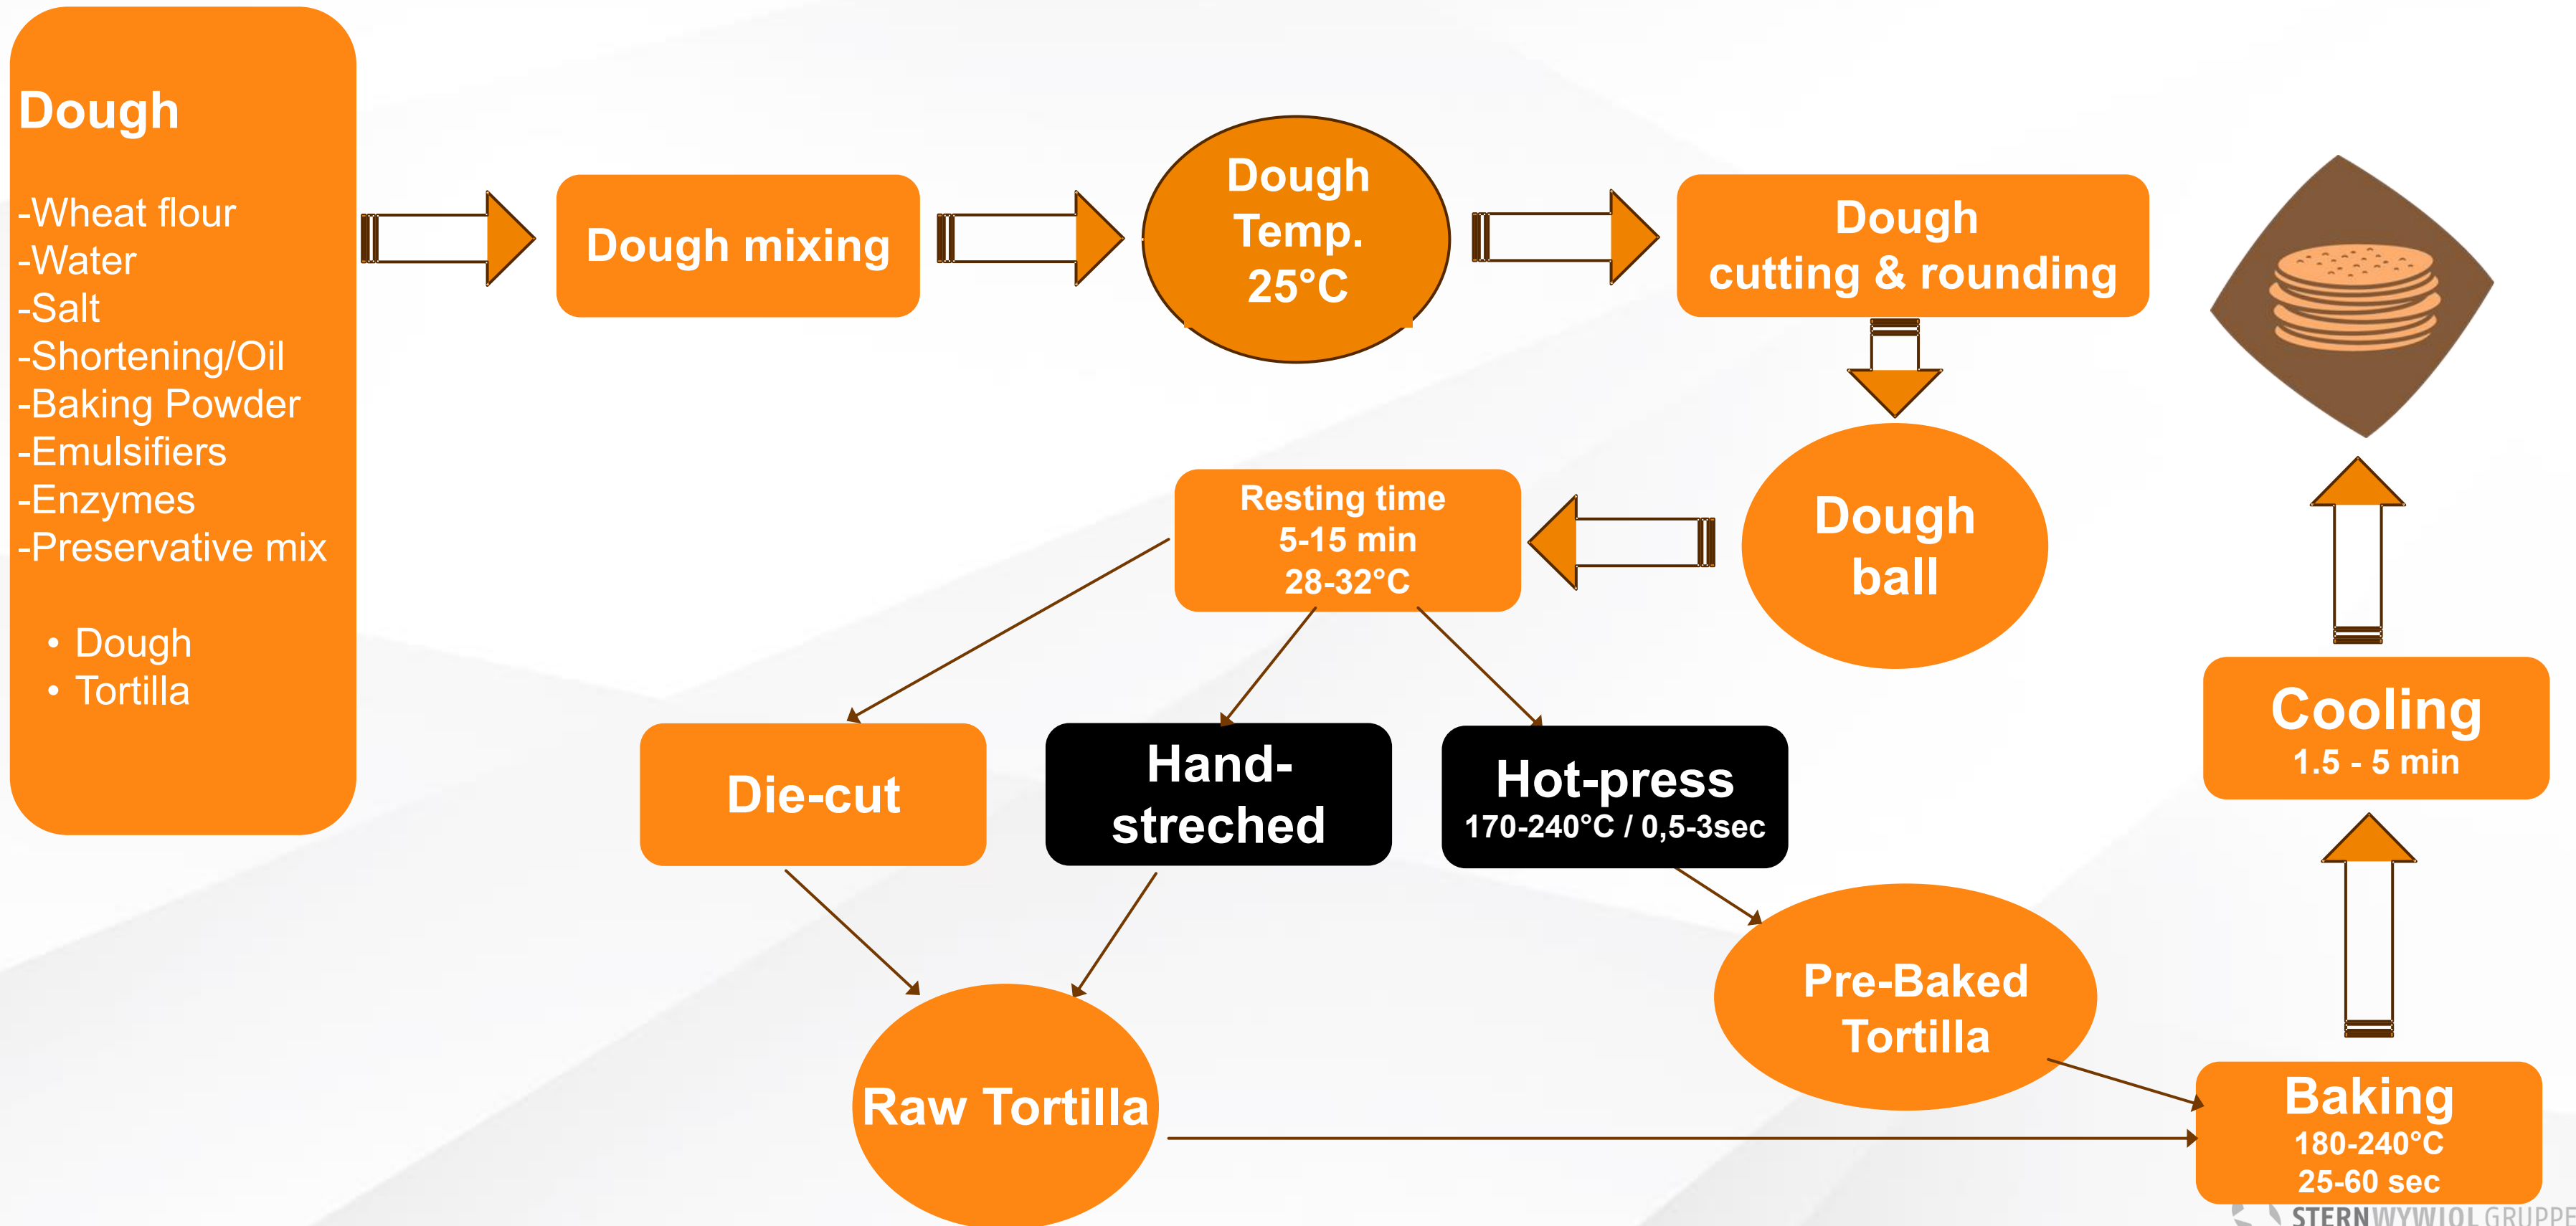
Dough

-Wheat flour
-Water
-Salt
-Shortening/Oil
-Baking Powder
-Emulsifiers
-Enzymes
-Preservative mix

• Dough
• Tortilla

Dough mixing

Dough Temp. 25°C

Dough cutting & rounding

Dough ball

Resting time
5-15 min
28-32°C

Die-cut

Hand-streched

Hot-press
170-240°C / 0,5-3sec

Raw Tortilla

Pre-Baked Tortilla

Baking
180-240°C
25-60 sec

Cooling
1.5 - 5 min

STERNWYWIOL GRUPPE